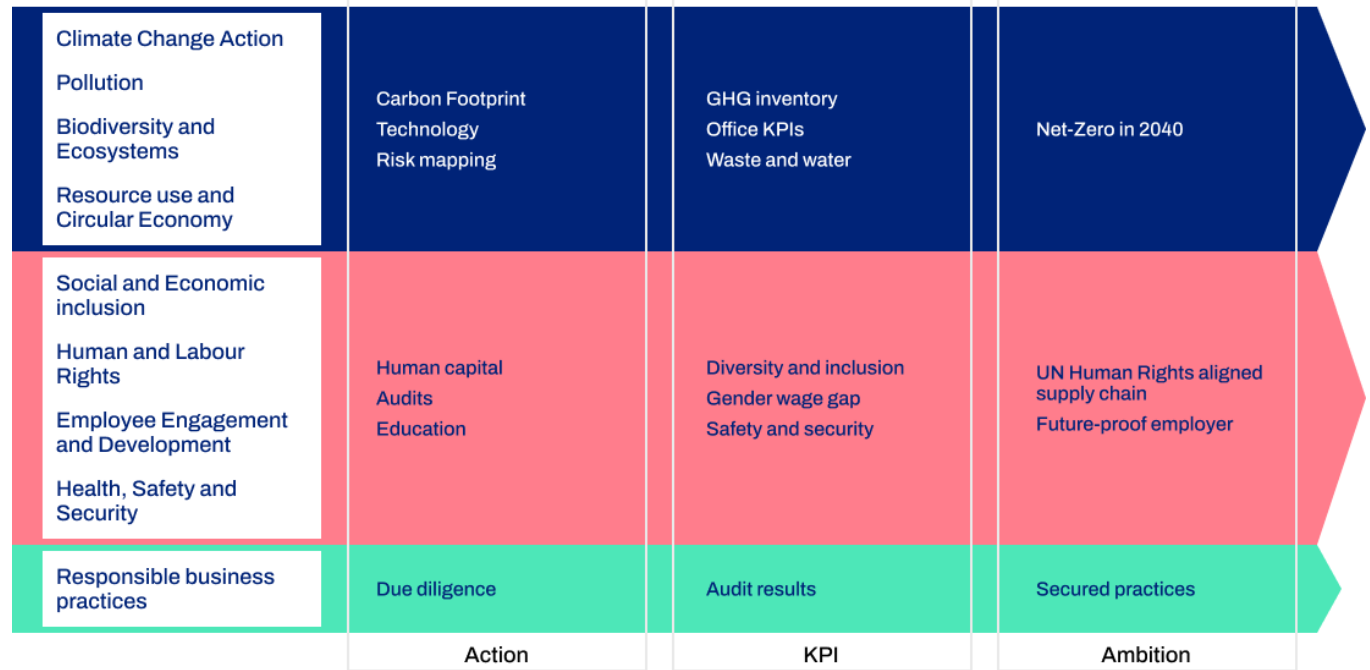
| | Action | KPI | Ambition |
|---|---|---|---|
| Climate Change Action<br>Pollution<br>Biodiversity and Ecosystems<br>Resource use and Circular Economy | Carbon Footprint<br>Technology<br>Risk mapping | GHG inventory<br>Office KPIs<br>Waste and water | Net-Zero in 2040 |
| Social and Economic inclusion<br>Human and Labour Rights<br>Employee Engagement and Development<br>Health, Safety and Security | Human capital<br>Audits<br>Education | Diversity and inclusion<br>Gender wage gap<br>Safety and security | UN Human Rights aligned supply chain<br>Future-proof employer |
| Responsible business practices | Due diligence | Audit results | Secured practices |